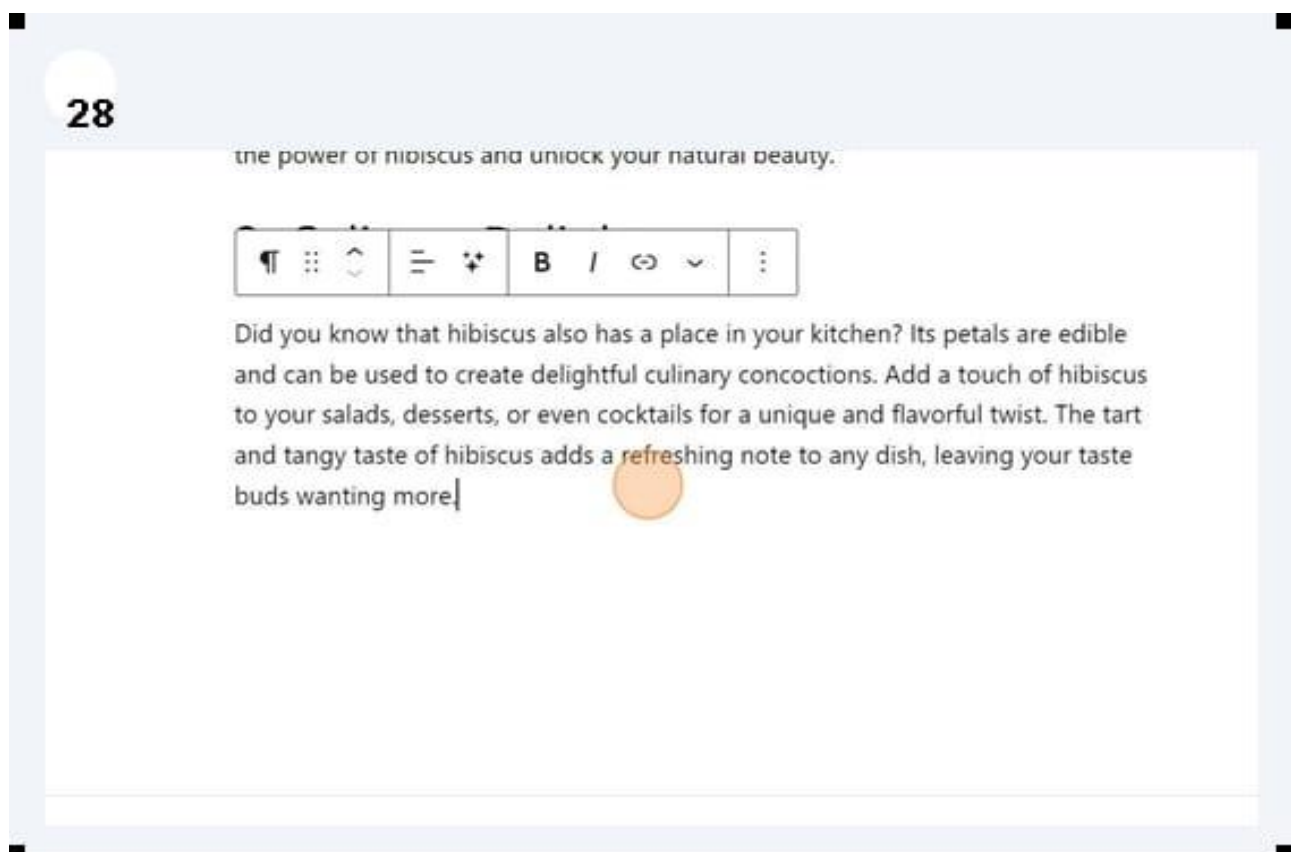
28

the power of hibiscus and unlock your natural beauty.

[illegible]

¶ B I

Did you know that hibiscus also has a place in your kitchen? Its petals are edible and can be used to create delightful culinary concoctions. Add a touch of hibiscus to your salads, desserts, or even cocktails for a unique and flavorful twist. The tart and tangy taste of hibiscus adds a refreshing note to any dish, leaving your taste buds wanting more.